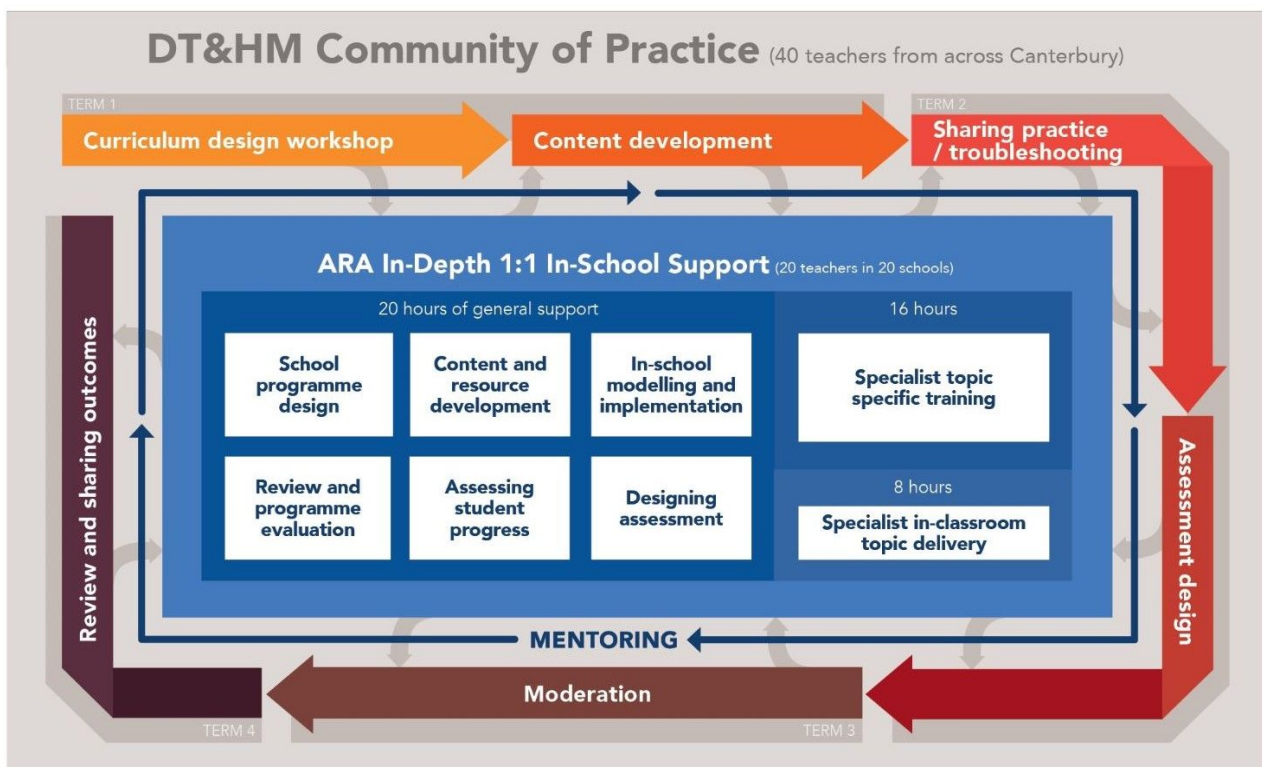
DT&HM Community of Practice (40 teachers from across Canterbury)

TERM 1

Curriculum design workshop

Content development

TERM 2

Sharing practice / troubleshooting

ARA In-Depth 1:1 In-School Support (20 teachers in 20 schools)

20 hours of general support

School programme design

Content and resource development

In-school modelling and implementation

Review and programme evaluation

Assessing student progress

Designing assessment

16 hours

Specialist topic specific training

8 hours

Specialist in-classroom topic delivery

Assessment design

MENTORING

Moderation

TERM 3

TERM 4

Review and sharing outcomes